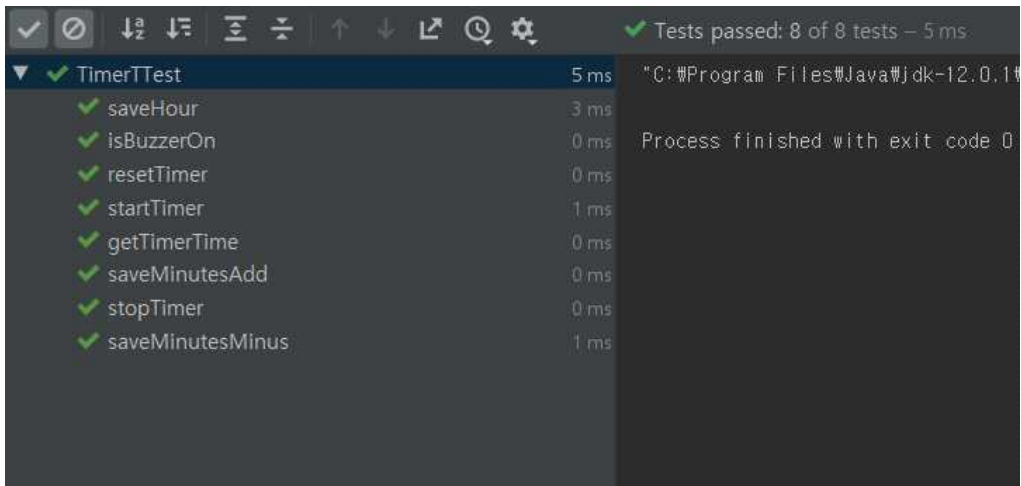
Tests passed: 8 of 8 tests – 5 ms

TimerTTest 5 ms
saveHour 3 ms
isBuzzerOn 0 ms
resetTimer 0 ms
startTimer 1 ms
getTimerTime 0 ms
saveMinutesAdd 0 ms
stopTimer 0 ms
saveMinutesMinus 1 ms

"C:₩Program Files₩Java₩jdk-12.0.1₩

Process finished with exit code 0